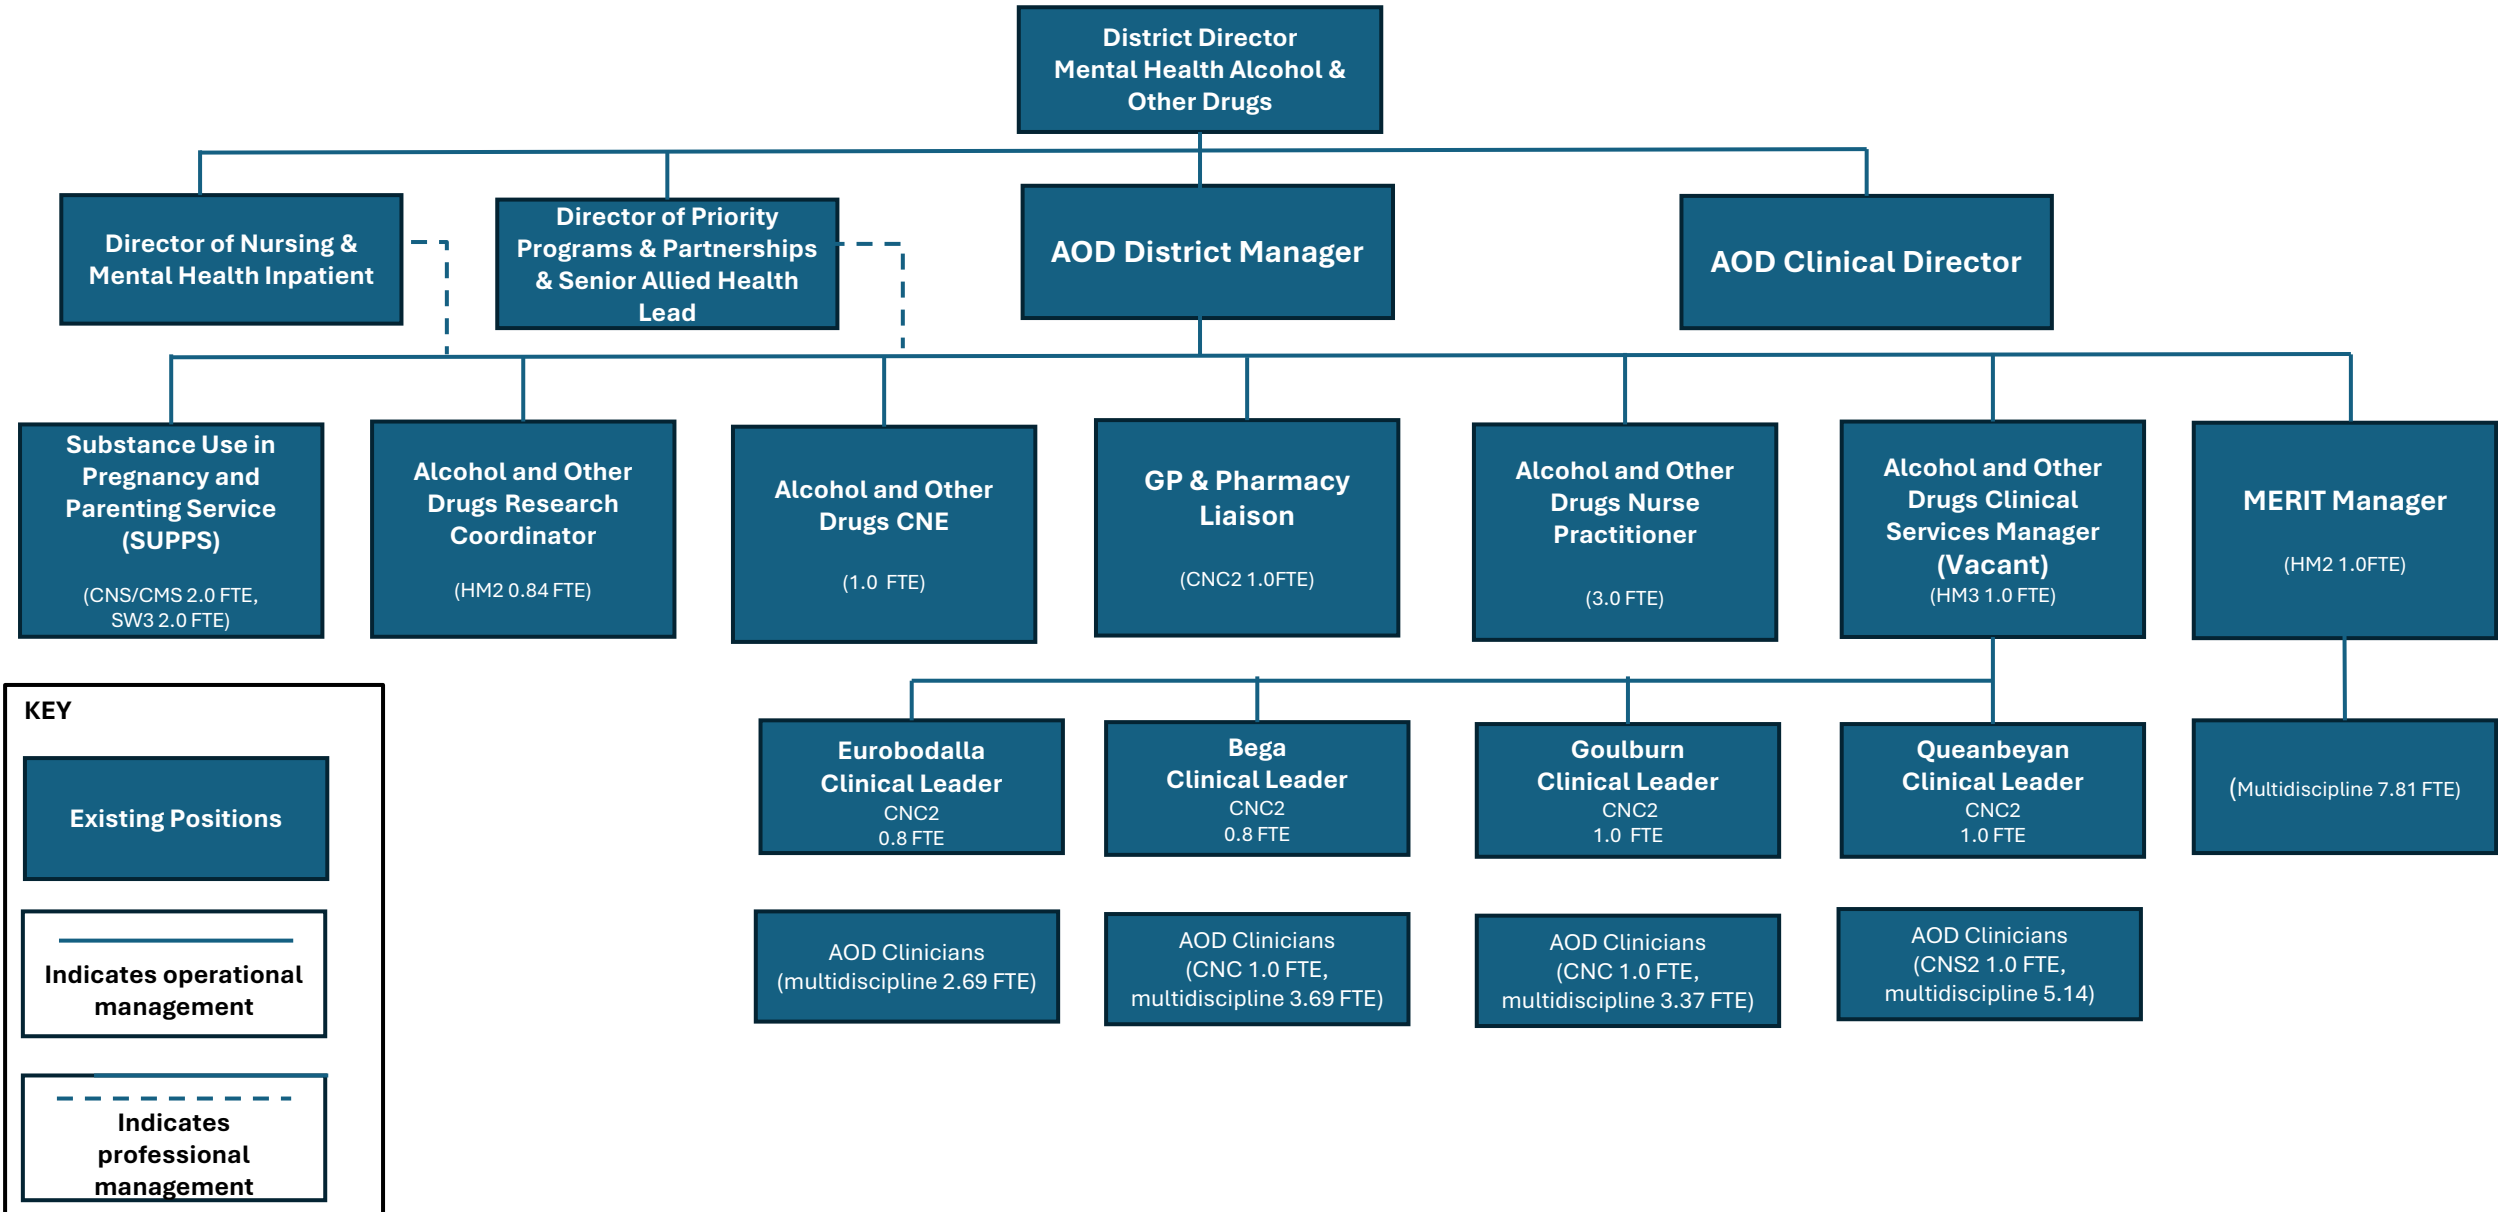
District Director
Mental Health Alcohol & Other Drugs

Director of Nursing & Mental Health Inpatient

Director of Priority Programs & Partnerships & Senior Allied Health Lead

AOD District Manager

AOD Clinical Director

Substance Use in Pregnancy and Parenting Service (SUPPS)
(CNS/CMS 2.0 FTE, SW3 2.0 FTE)

Alcohol and Other Drugs Research Coordinator
(HM2 0.84 FTE)

Alcohol and Other Drugs CNE
(1.0 FTE)

GP & Pharmacy Liaison
(CNC2 1.0FTE)

Alcohol and Other Drugs Nurse Practitioner
(3.0 FTE)

Alcohol and Other Drugs Clinical Services Manager (Vacant)
(HM3 1.0 FTE)

MERIT Manager
(HM2 1.0FTE)

KEY

Existing Positions

Indicates operational management

Indicates professional management

Eurobodalla Clinical Leader
CNC2
0.8 FTE

Bega Clinical Leader
CNC2
0.8 FTE

Goulburn Clinical Leader
CNC2
1.0 FTE

Queanbeyan Clinical Leader
CNC2
1.0 FTE

(Multidiscipline 7.81 FTE)

AOD Clinicians
(multidiscipline 2.69 FTE)

AOD Clinicians
(CNC 1.0 FTE, multidiscipline 3.69 FTE)

AOD Clinicians
(CNC 1.0 FTE, multidiscipline 3.37 FTE)

AOD Clinicians
(CNS2 1.0 FTE, multidiscipline 5.14)